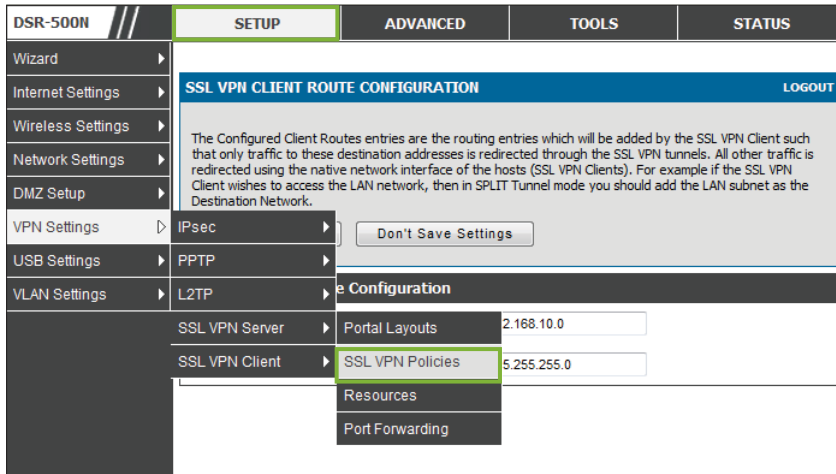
DSR-500N

SETUP | ADVANCED | TOOLS | STATUS

Wizard
Internet Settings
Wireless Settings
Network Settings
DMZ Setup
VPN Settings
USB Settings
VLAN Settings

IPsec
PPTP
L2TP
SSL VPN Server
SSL VPN Client

Portal Layouts
SSL VPN Policies
Resources
Port Forwarding

SSL VPN CLIENT ROUTE CONFIGURATION

LOGOUT

The Configured Client Routes entries are the routing entries which will be added by the SSL VPN Client such that only traffic to these destination addresses is redirected through the SSL VPN tunnels. All other traffic is redirected using the native network interface of the hosts (SSL VPN Clients). For example if the SSL VPN Client wishes to access the LAN network, then in SPLIT Tunnel mode you should add the LAN subnet as the Destination Network.

Don't Save Settings

e Configuration

2.168.10.0

5.255.255.0